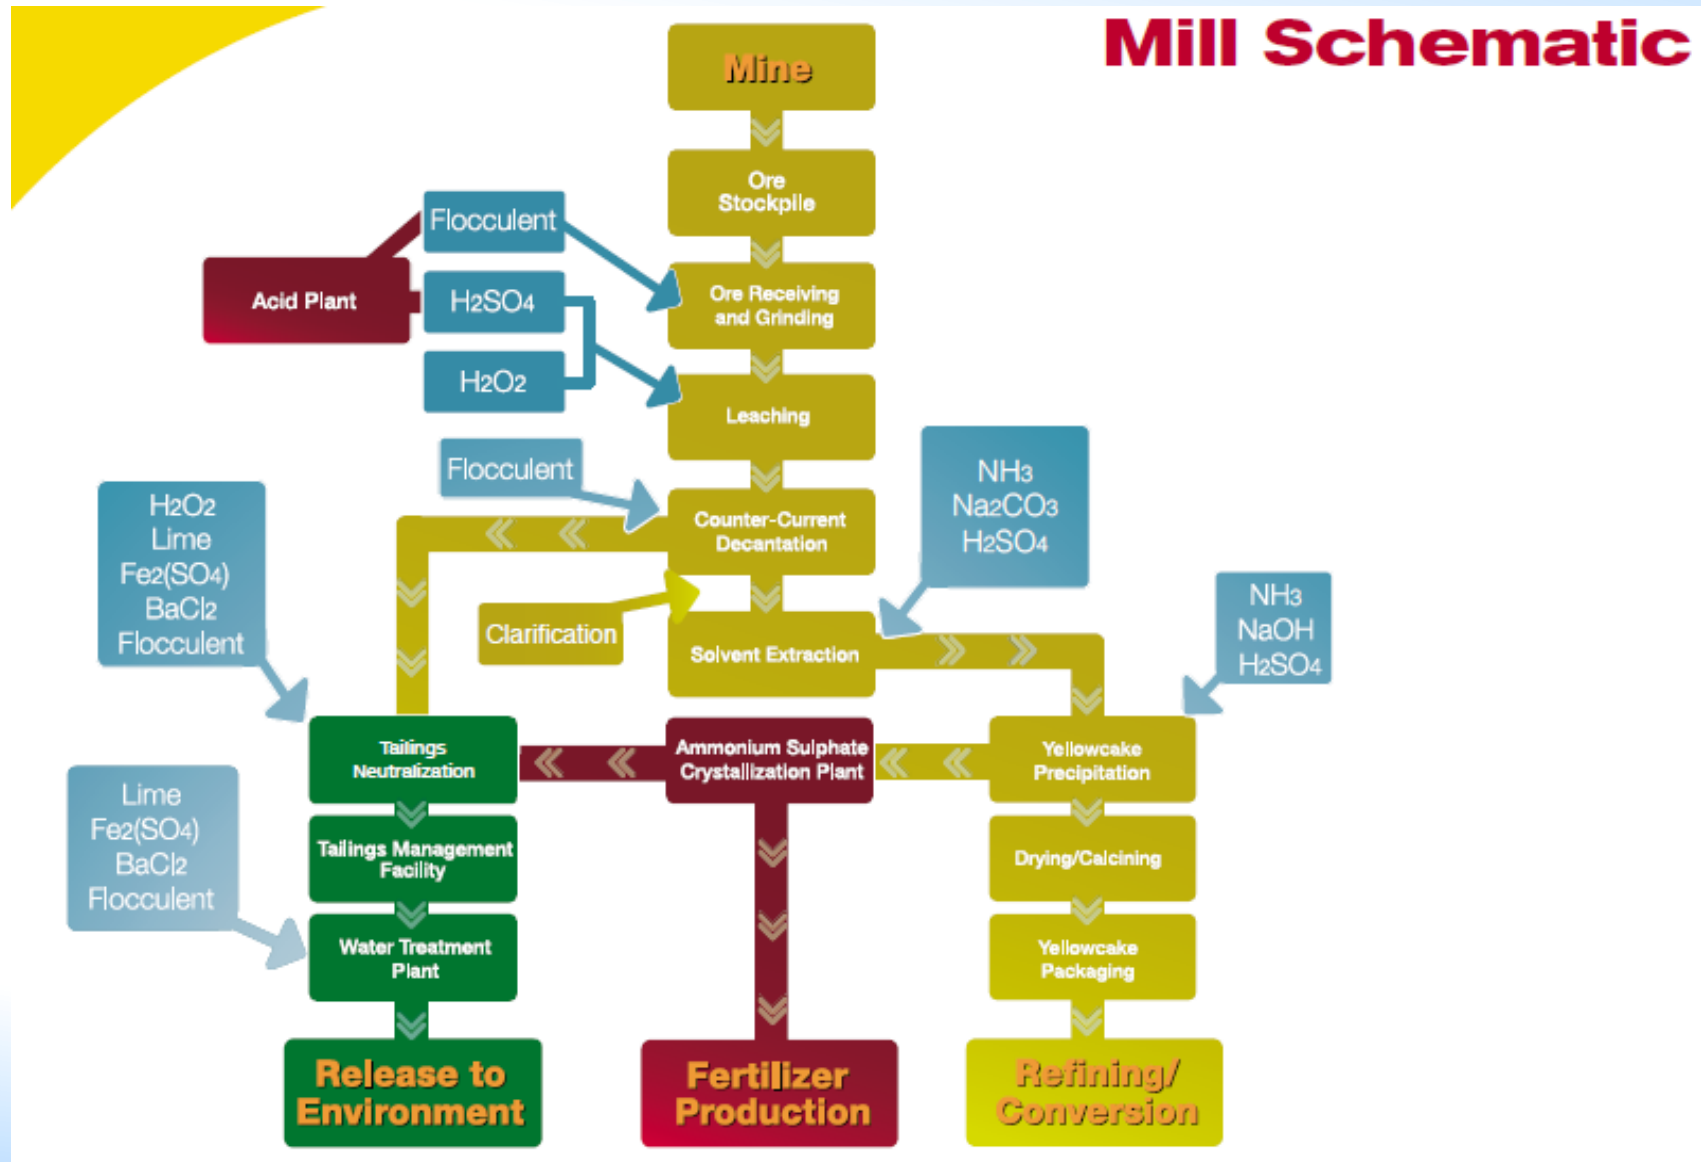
Mill Schematic

Mine

Ore Stockpile

Flocculent

Acid Plant

$H_2SO_4$

Ore Receiving and Grinding

$H_2O_2$

Leaching

Flocculent

Counter-Current Decantation

$NH_3$
$Na_2CO_3$
$H_2SO_4$

$H_2O_2$
Lime
$Fe_2(SO_4)$
$BaCl_2$
Flocculent

Clarification

Solvent Extraction

$NH_3$
NaOH
$H_2SO_4$

Tailings Neutralization

Ammonium Sulphate Crystallization Plant

Yellowcake Precipitation

Lime
$Fe_2(SO_4)$
$BaCl_2$
Flocculent

Tailings Management Facility

Drying/Calcining

Water Treatment Plant

Yellowcake Packaging

Release to Environment

Fertilizer Production

Refining/ Conversion